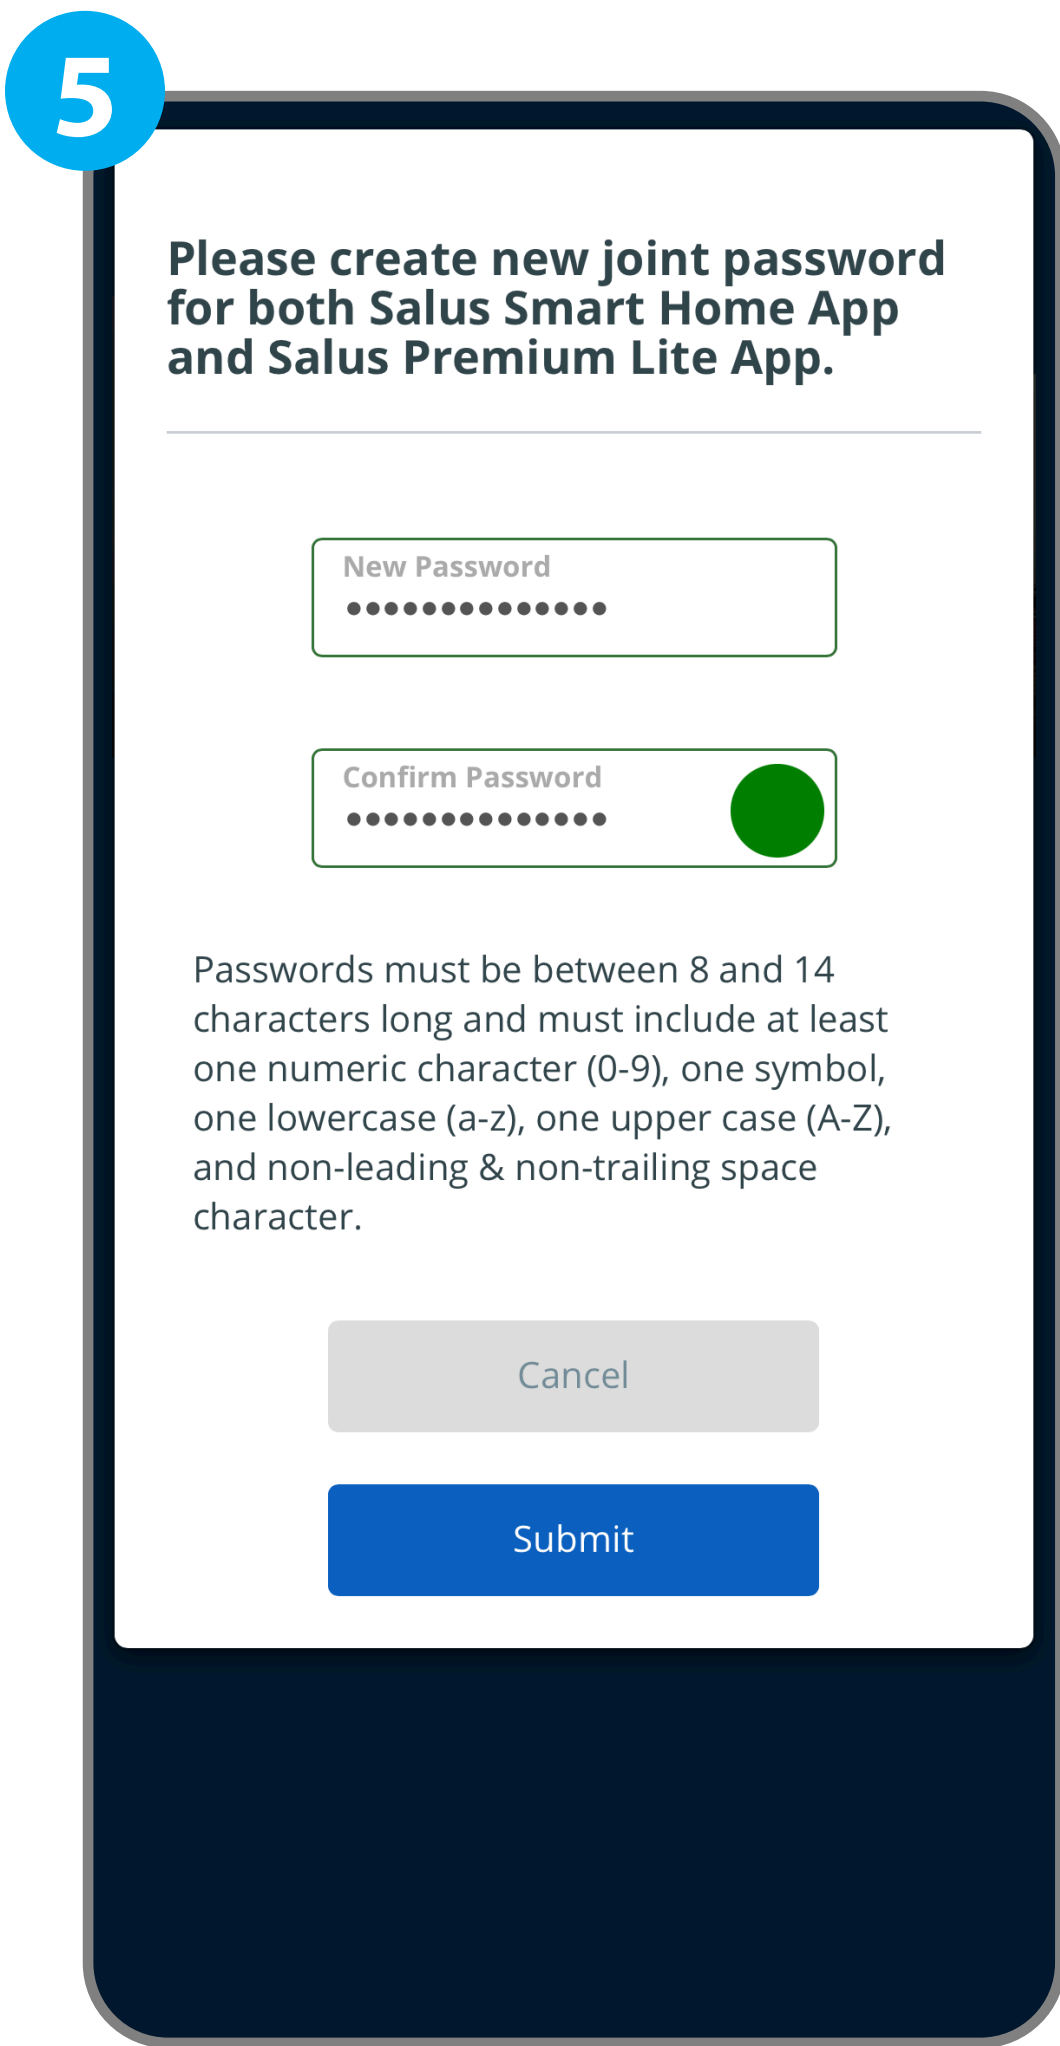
5

Please create new joint password for both Salus Smart Home App and Salus Premium Lite App.

New Password
••••••••••••••

Confirm Password
••••••••••••••

Passwords must be between 8 and 14 characters long and must include at least one numeric character (0-9), one symbol, one lowercase (a-z), one upper case (A-Z), and non-leading & non-trailing space character.

Cancel

Submit